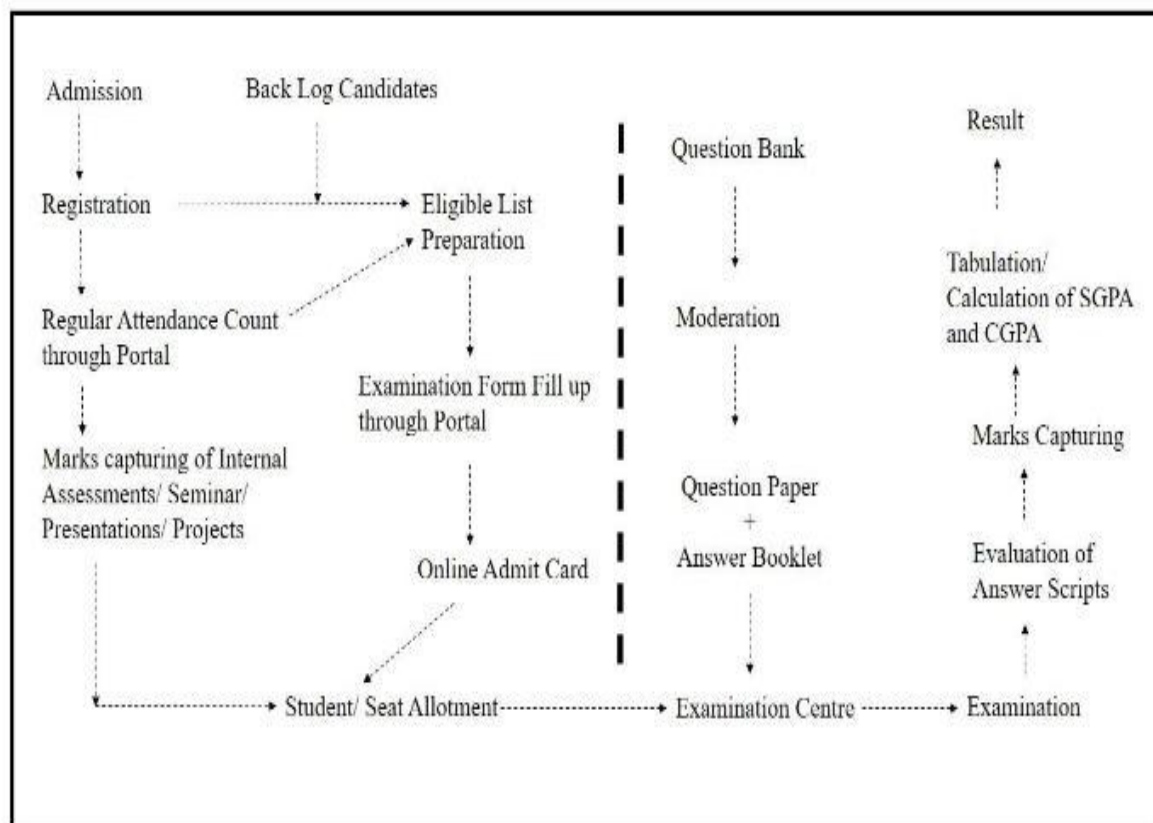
Admission

Back Log Candidates

Registration

Eligible List Preparation

Regular Attendance Count through Portal

Examination Form Fill up through Portal

Marks capturing of Internal Assessments/ Seminar/ Presentations/ Projects

Online Admit Card

Question Bank

Moderation

Question Paper + Answer Booklet

Result

Tabulation/ Calculation of SGPA and CGPA

Marks Capturing

Evaluation of Answer Scripts

Student/ Seat Allotment

Examination Centre

Examination